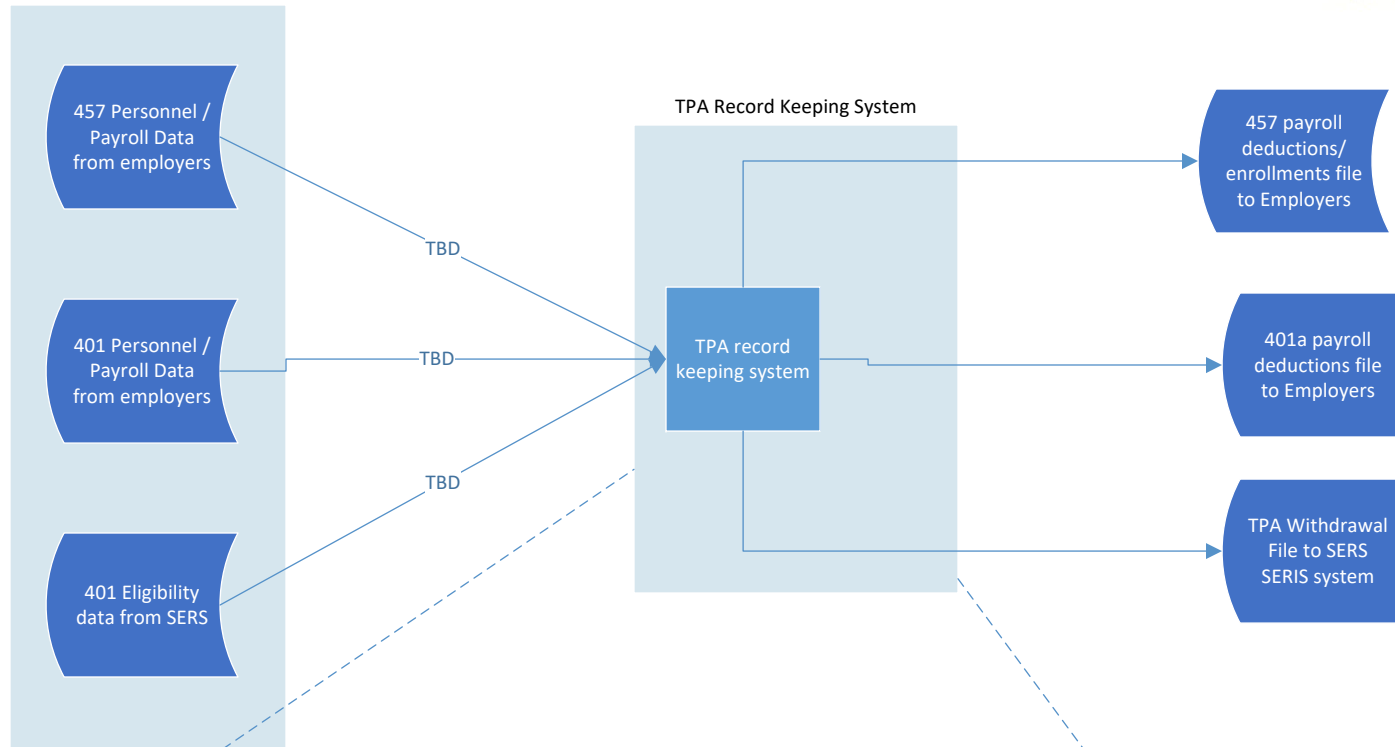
457 Personnel / Payroll Data from employers

401 Personnel / Payroll Data from employers

401 Eligibility data from SERS

TBD

TBD

TBD

TPA Record Keeping System

TPA record keeping system

457 payroll deductions/ enrollments file to Employers

401a payroll deductions file to Employers

TPA Withdrawal File to SERS SERIS system